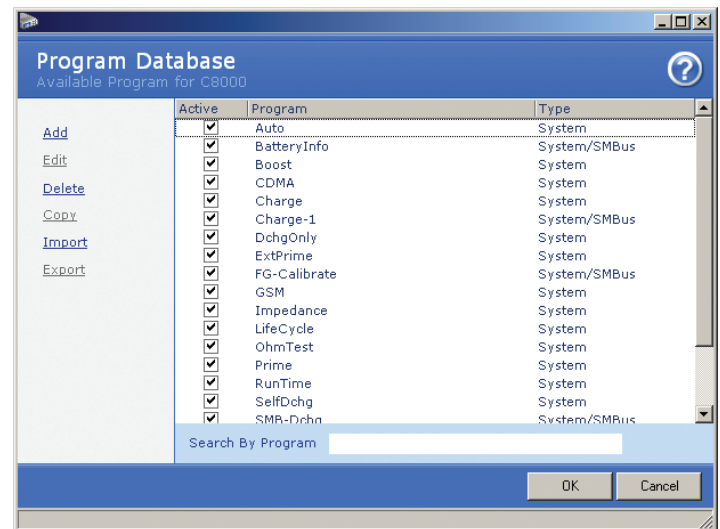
Program Database
Available Program for C8000

Add
Edit
Delete
Copy
Import
Export

| Active | Program | Type |
|---|---|---|
| ☑ | Auto | System |
| ☑ | BatteryInfo | System/SMBus |
| ☑ | Boost | System |
| ☑ | CDMA | System |
| ☑ | Charge | System |
| ☑ | Charge-1 | System/SMBus |
| ☑ | DchgOnly | System |
| ☑ | ExtPrime | System |
| ☑ | FG-Calibrate | System/SMBus |
| ☑ | GSM | System |
| ☑ | Impedance | System |
| ☑ | LifeCycle | System |
| ☑ | OhmTest | System |
| ☑ | Prime | System |
| ☑ | RunTime | System |
| ☑ | SelfDchg | System |
| ☑ | SMB-Dchg | System/SMBus |

Search By Program

OK
Cancel